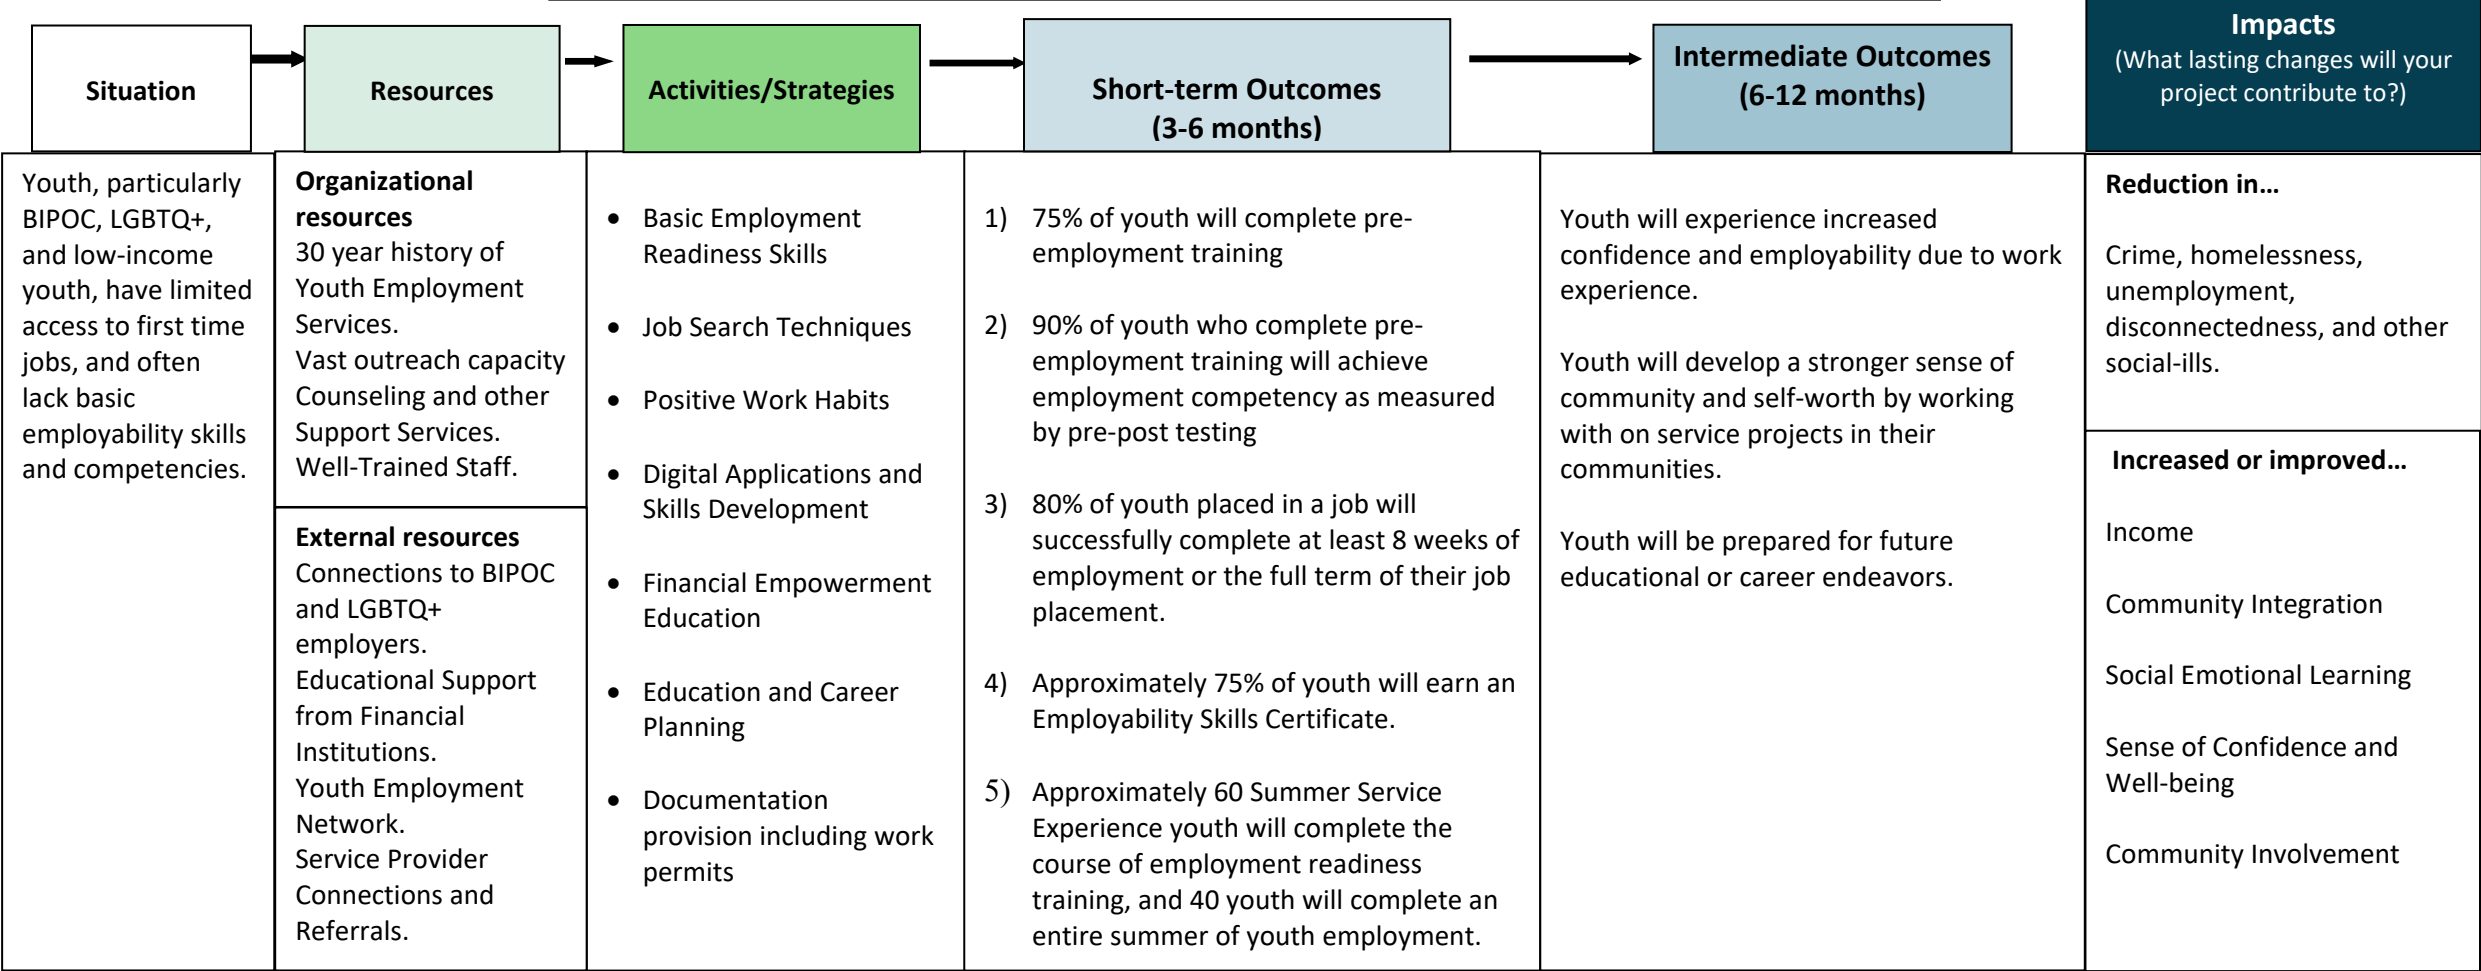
| Situation | Resources | Activities/Strategies | Short-term Outcomes (3-6 months) | Intermediate Outcomes (6-12 months) | Impacts (What lasting changes will your project contribute to?) |
|---|---|---|---|---|---|
| Youth, particularly BIPOC, LGBTQ+, and low-income youth, have limited access to first time jobs, and often lack basic employability skills and competencies. | **Organizational resources** 30 year history of Youth Employment Services. Vast outreach capacity Counseling and other Support Services. Well-Trained Staff. **External resources** Connections to BIPOC and LGBTQ+ employers. Educational Support from Financial Institutions. Youth Employment Network. Service Provider Connections and Referrals. | • Basic Employment Readiness Skills • Job Search Techniques • Positive Work Habits • Digital Applications and Skills Development • Financial Empowerment Education • Education and Career Planning • Documentation provision including work permits | 1) 75% of youth will complete pre-employment training 2) 90% of youth who complete pre-employment training will achieve employment competency as measured by pre-post testing 3) 80% of youth placed in a job will successfully complete at least 8 weeks of employment or the full term of their job placement. 4) Approximately 75% of youth will earn an Employability Skills Certificate. 5) Approximately 60 Summer Service Experience youth will complete the course of employment readiness training, and 40 youth will complete an entire summer of youth employment. | Youth will experience increased confidence and employability due to work experience. Youth will develop a stronger sense of community and self-worth by working with on service projects in their communities. Youth will be prepared for future educational or career endeavors. | **Reduction in…** Crime, homelessness, unemployment, disconnectedness, and other social-ills. **Increased or improved…** Income; Community Integration; Social Emotional Learning; Sense of Confidence and Well-being; Community Involvement |